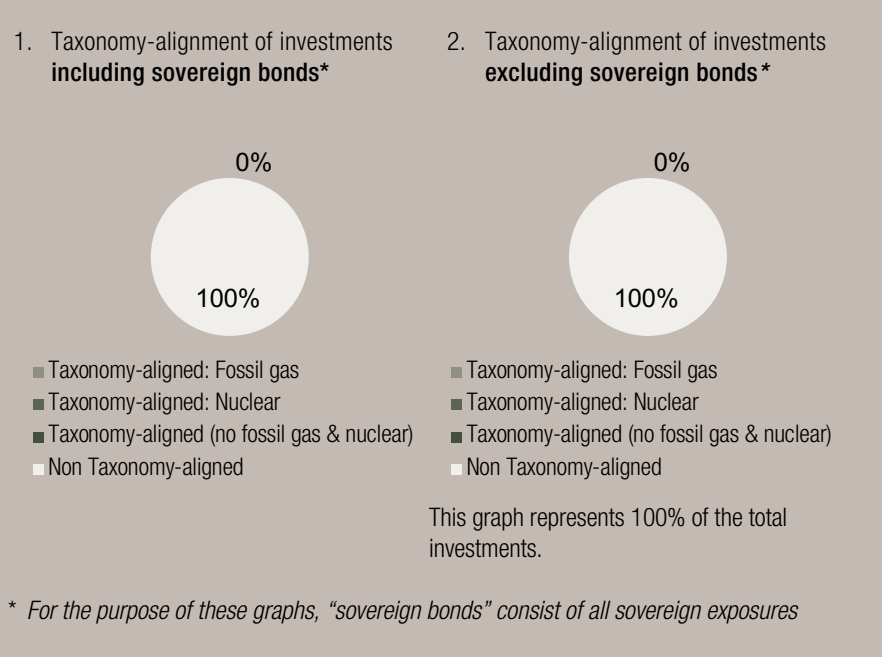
1. Taxonomy-alignment of investments **including sovereign bonds***

0%

100%

Taxonomy-aligned: Fossil gas
Taxonomy-aligned: Nuclear
Taxonomy-aligned (no fossil gas & nuclear)
Non Taxonomy-aligned

2. Taxonomy-alignment of investments **excluding sovereign bonds***

0%

100%

Taxonomy-aligned: Fossil gas
Taxonomy-aligned: Nuclear
Taxonomy-aligned (no fossil gas & nuclear)
Non Taxonomy-aligned

This graph represents 100% of the total investments.

* *For the purpose of these graphs, "sovereign bonds" consist of all sovereign exposures*